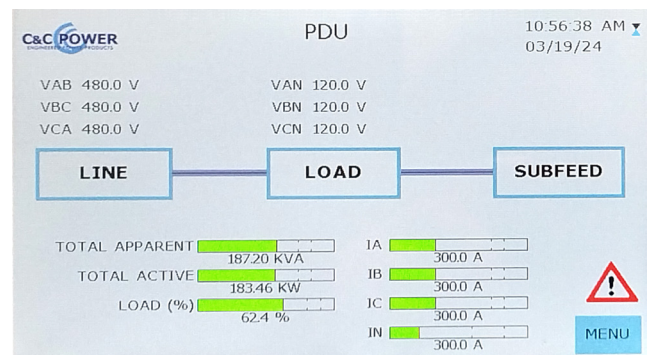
C&C POWER
ENGINEERED POWER PRODUCTS

PDU

10:56:38 AM
03/19/24

VAB 480.0 V
VBC 480.0 V
VCA 480.0 V

VAN 120.0 V
VBN 120.0 V
VCN 120.0 V

LINE

LOAD

SUBFEED

TOTAL APPARENT 187.20 KVA
TOTAL ACTIVE 183.46 KW
LOAD (%) 62.4 %

IA 300.0 A
IB 300.0 A
IC 300.0 A
IN 300.0 A

MENU